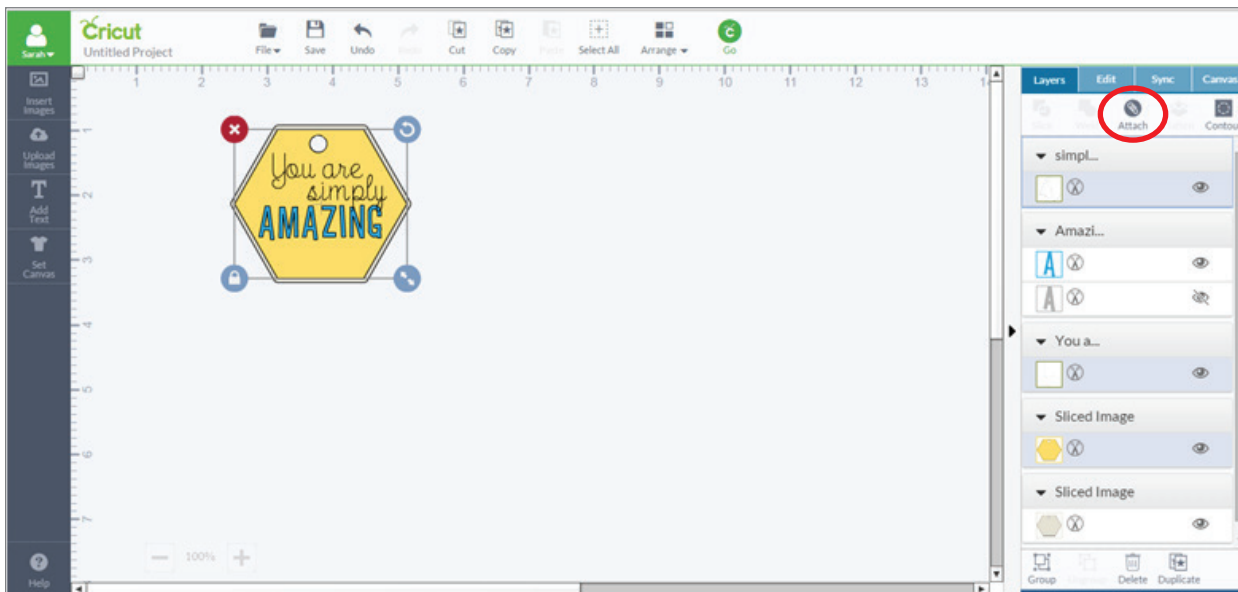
Sarah
Cricut
Untitled Project
File
Save
Undo
Redo
Cut
Copy
Paste
Select All
Arrange
Go

Insert Images
Upload Images
Add Text
Set Canvas
Help

1 2 3 4 5 6 7 8 9 10 11 12 13 14

1
2
3
4
5
6
7

You are simply AMAZING

100%

Layers
Edit
Sync
Canvas
Slice
Weld
Attach
Flatten
Contour

simpl...
Amazi...
You a...
Sliced Image
Sliced Image

Group
Ungroup
Delete
Duplicate